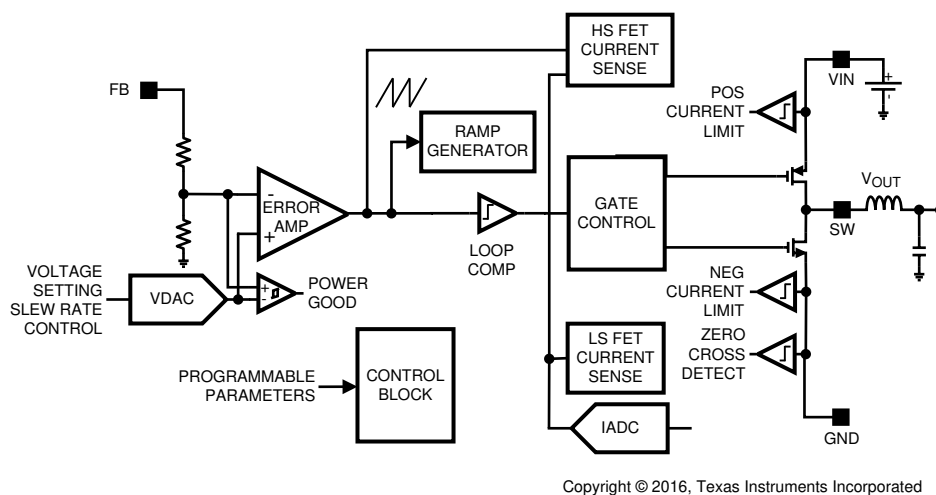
HS FET CURRENT SENSE

FB

POS CURRENT LIMIT

VIN

+

RAMP GENERATOR

$V_{OUT}$

-
ERROR AMP
+

GATE CONTROL

SW

LOOP COMP

VOLTAGE SETTING SLEW RATE CONTROL

VDAC

+
-

POWER GOOD

NEG CURRENT LIMIT

ZERO CROSS DETECT

LS FET CURRENT SENSE

PROGRAMMABLE PARAMETERS

CONTROL BLOCK

IADC

GND

Copyright © 2016, Texas Instruments Incorporated